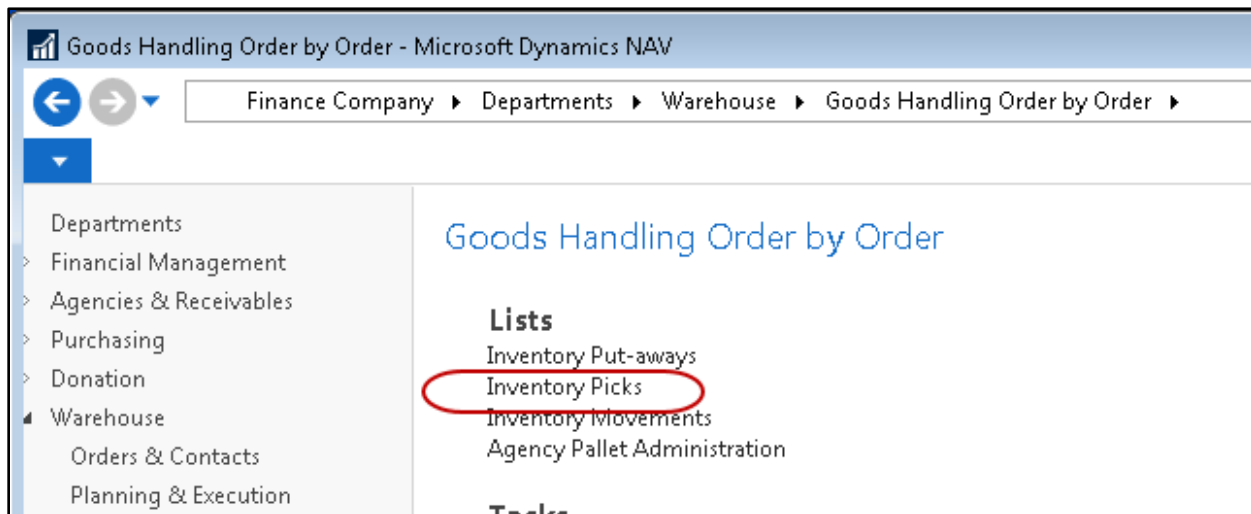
Goods Handling Order by Order - Microsoft Dynamics NAV

Finance Company ▸ Departments ▸ Warehouse ▸ Goods Handling Order by Order ▸

Departments
Financial Management
Agencies & Receivables
Purchasing
Donation
Warehouse
Orders & Contacts
Planning & Execution

Goods Handling Order by Order

Lists
Inventory Put-aways
Inventory Picks
Inventory Movements
Agency Pallet Administration

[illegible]